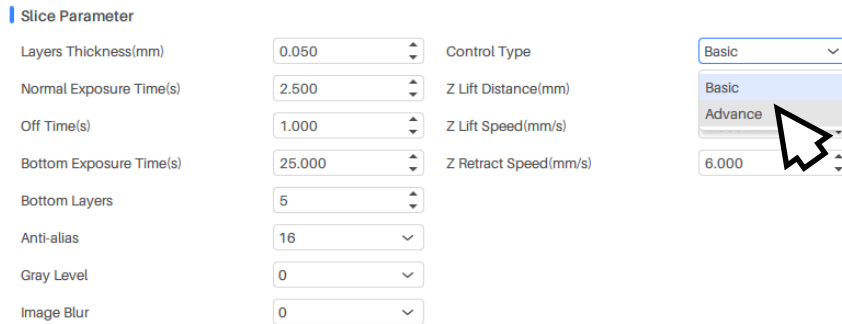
Slice Parameter

| | | | |
|---|---|---|---|
| Layers Thickness(mm) | 0.050 | Control Type | Basic |
| Normal Exposure Time(s) | 2.500 | Z Lift Distance(mm) | Basic |
| Off Time(s) | 1.000 | Z Lift Speed(mm/s) | Advance |
| Bottom Exposure Time(s) | 25.000 | Z Retract Speed(mm/s) | 6.000 |
| Bottom Layers | 5 | | |
| Anti-alias | 16 | | |
| Gray Level | 0 | | |
| Image Blur | 0 | | |